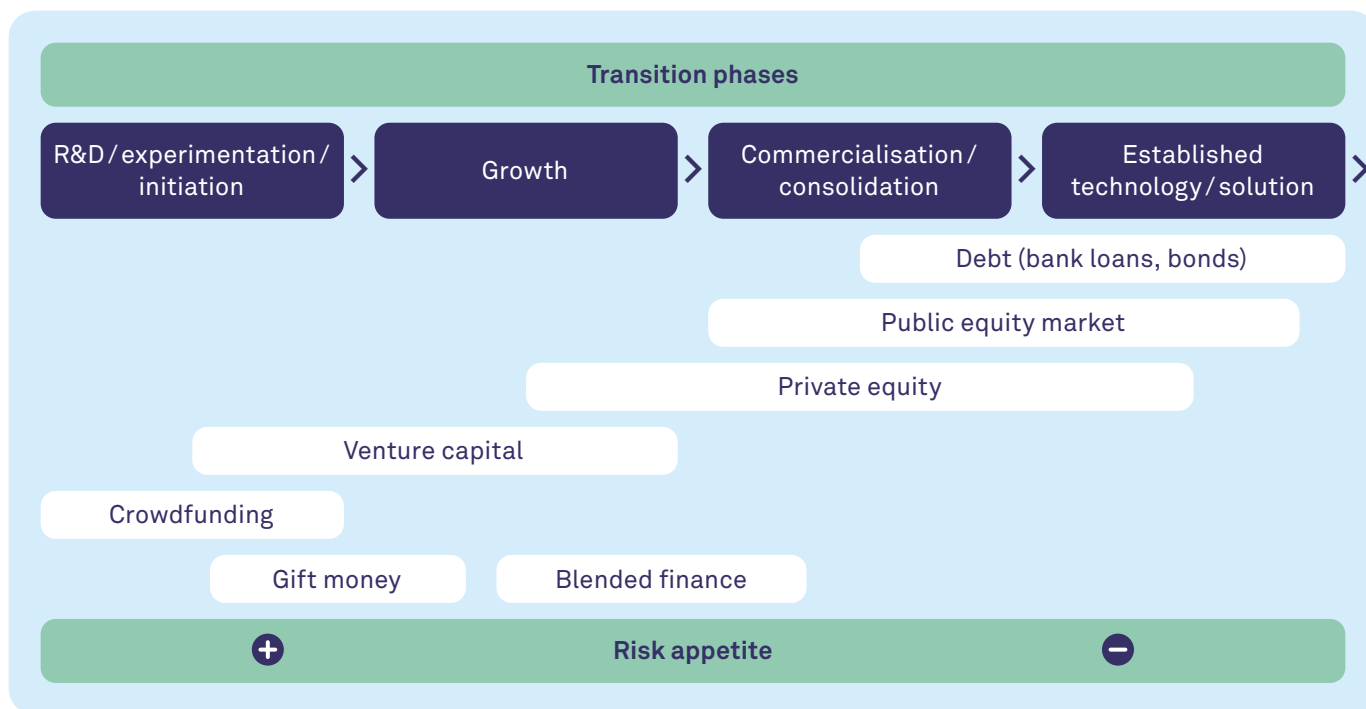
Transition phases

R&D / experimentation / initiation

Growth

Commercialisation / consolidation

Established technology / solution

Debt (bank loans, bonds)

Public equity market

Private equity

Venture capital

Crowdfunding

Gift money

Blended finance

Risk appetite